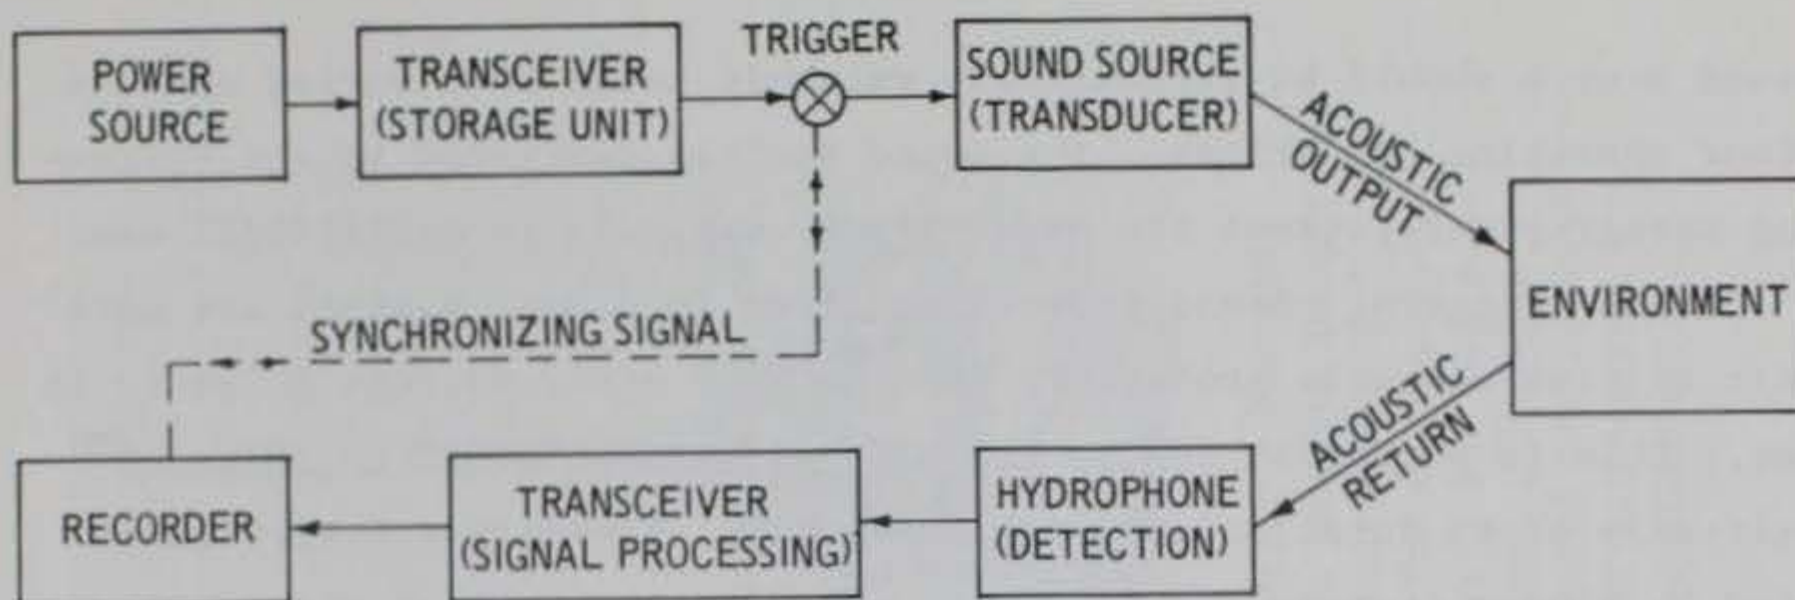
POWER SOURCE

TRANSCEIVER (STORAGE UNIT)

TRIGGER

SOUND SOURCE (TRANSDUCER)

ACOUSTIC OUTPUT

ENVIRONMENT

SYNCHRONIZING SIGNAL

ACOUSTIC RETURN

RECORDER

TRANSCEIVER (SIGNAL PROCESSING)

HYDROPHONE (DETECTION)